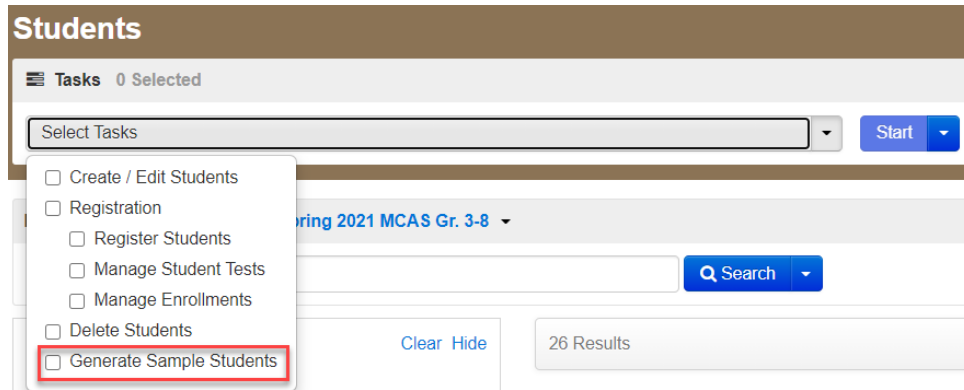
Students

Tasks 0 Selected

Select Tasks

Start

Create / Edit Students
Registration
Register Students
Manage Student Tests
Manage Enrollments
Delete Students
Generate Sample Students

pring 2021 MCAS Gr. 3-8

Search

Clear Hide

26 Results